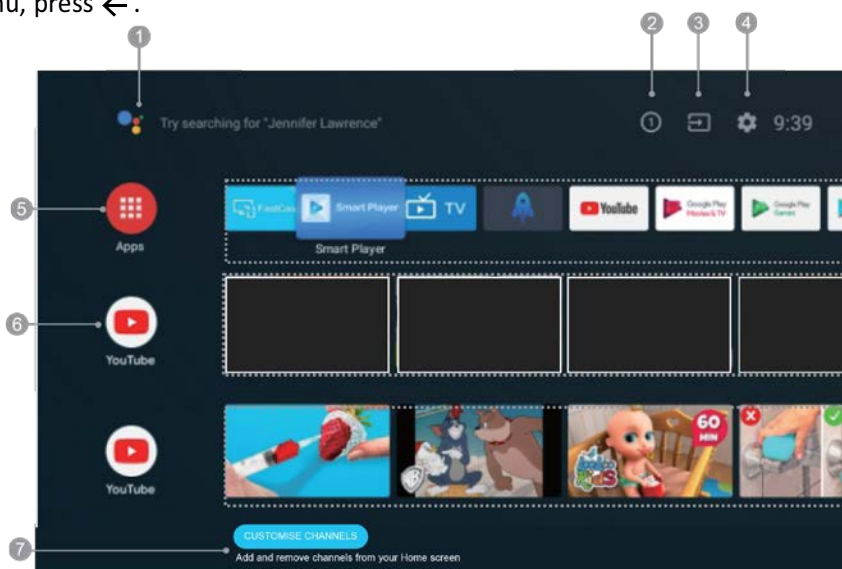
nu, press ←.

1

2 3 4

Try searching for "Jennifer Lawrence"

1 9:39

5

Apps

FastCast Smart Player TV

Smart Player

YouTube Google Play Movies & TV Google Play Games

6

YouTube

YouTube

60 MIN

CUSTOMISE CHANNELS

7

Add and remove channels from your Home screen